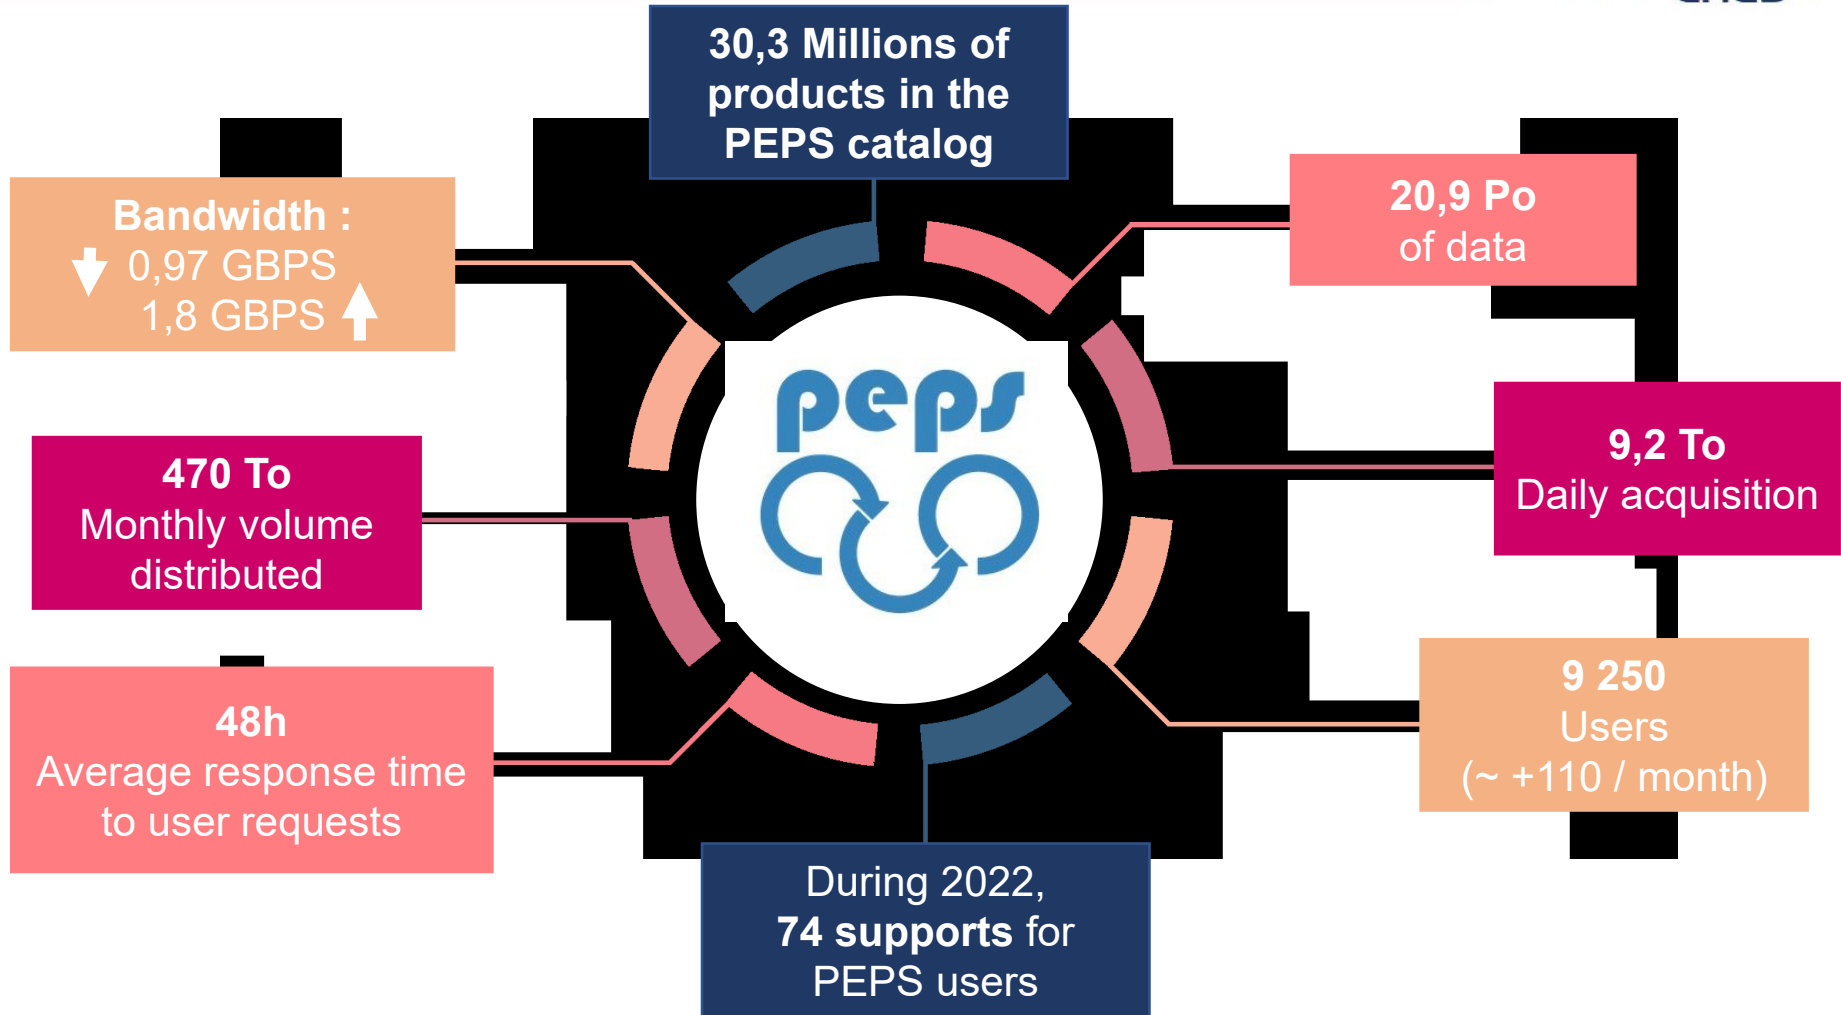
30,3 Millions of products in the PEPS catalog

Bandwidth :
0,97 GBPS
1,8 GBPS

20,9 Po
of data

470 To
Monthly volume distributed

9,2 To
Daily acquisition

peps

48h
Average response time to user requests

9 250
Users
(~ +110 / month)

During 2022,
74 supports for
PEPS users